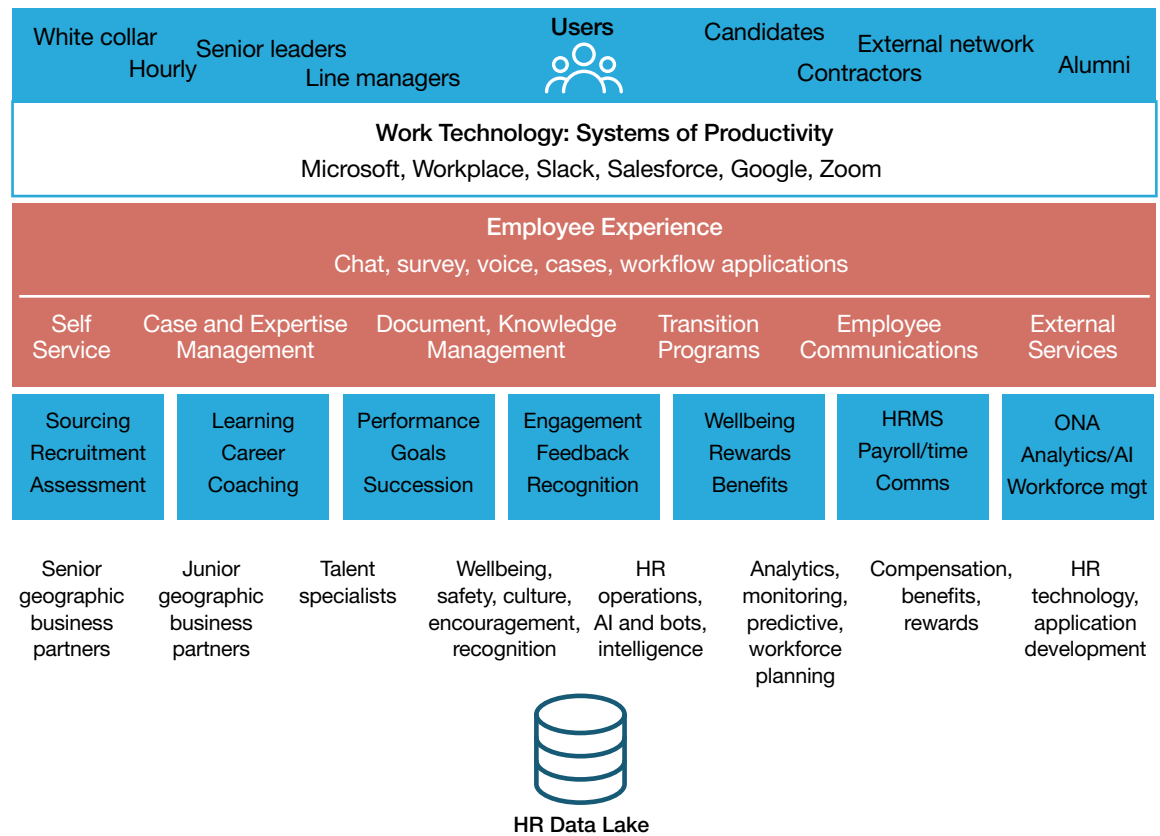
White collar
Hourly
Senior leaders
Line managers
Users
Candidates
External network
Contractors
Alumni

Work Technology: Systems of Productivity
Microsoft, Workplace, Slack, Salesforce, Google, Zoom

Employee Experience
Chat, survey, voice, cases, workflow applications

Self Service
Case and Expertise Management
Document, Knowledge Management
Transition Programs
Employee Communications
External Services

Sourcing
Recruitment
Assessment

Learning
Career
Coaching

Performance
Goals
Succession

Engagement
Feedback
Recognition

Wellbeing
Rewards
Benefits

HRMS
Payroll/time
Comms

ONA
Analytics/AI
Workforce mgt

Senior geographic business partners

Junior geographic business partners

Talent specialists

Wellbeing, safety, culture, encouragement, recognition

HR operations, AI and bots, intelligence

Analytics, monitoring, predictive, workforce planning

Compensation, benefits, rewards

HR technology, application development

HR Data Lake